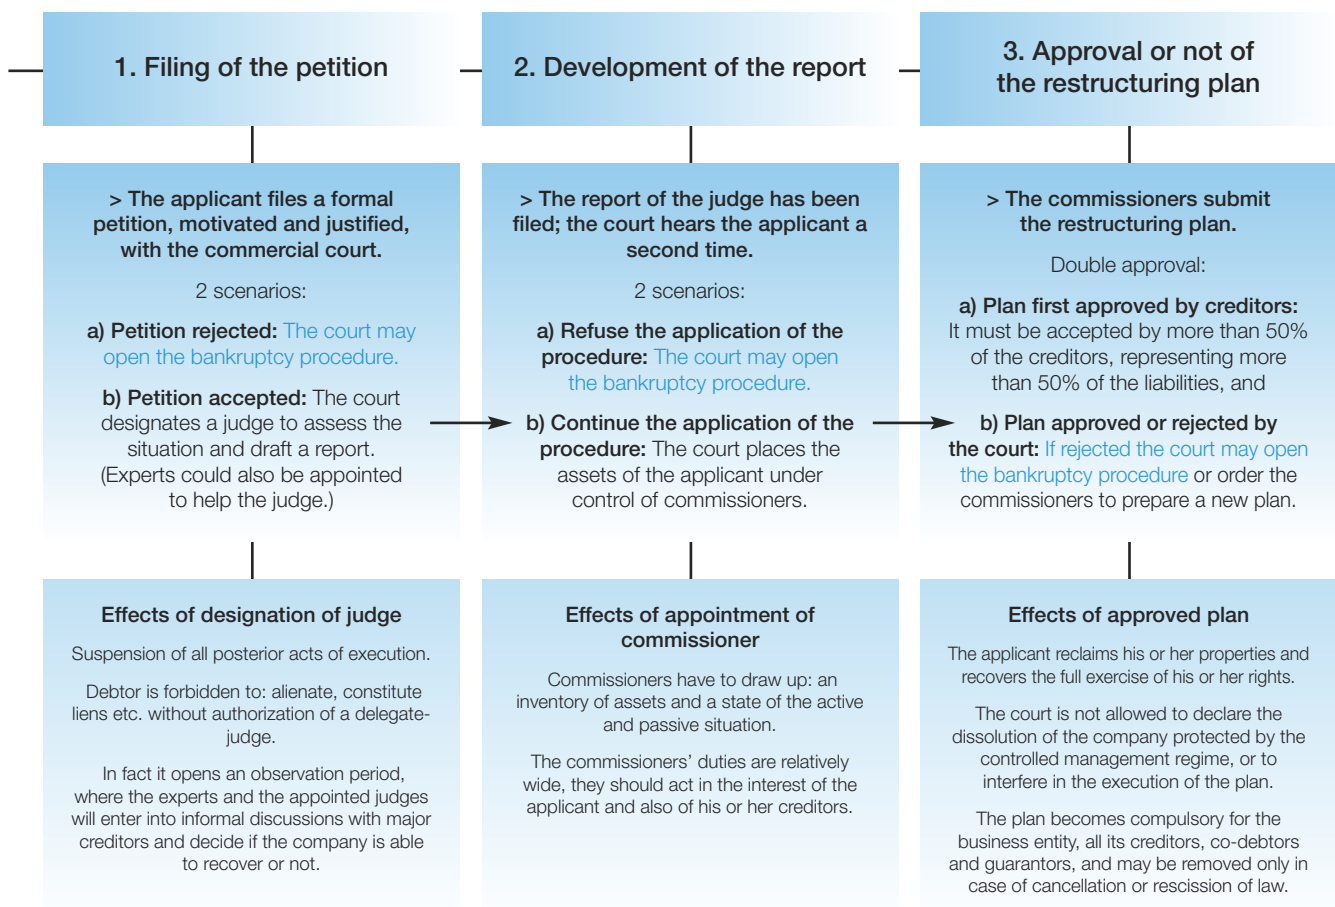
1. Filing of the petition

> The applicant files a formal petition, motivated and justified, with the commercial court.

2 scenarios:

a) Petition rejected: The court may open the bankruptcy procedure.

b) Petition accepted: The court designates a judge to assess the situation and draft a report. (Experts could also be appointed to help the judge.)

Effects of designation of judge

Suspension of all posterior acts of execution.

Debtor is forbidden to: alienate, constitute liens etc. without authorization of a delegate-judge.

In fact it opens an observation period, where the experts and the appointed judges will enter into informal discussions with major creditors and decide if the company is able to recover or not.

2. Development of the report

> The report of the judge has been filed; the court hears the applicant a second time.

2 scenarios:

a) Refuse the application of the procedure: The court may open the bankruptcy procedure.

b) Continue the application of the procedure: The court places the assets of the applicant under control of commissioners.

Effects of appointment of commissioner

Commissioners have to draw up: an inventory of assets and a state of the active and passive situation.

The commissioners' duties are relatively wide, they should act in the interest of the applicant and also of his or her creditors.

3. Approval or not of the restructuring plan

> The commissioners submit the restructuring plan.

Double approval:

a) Plan first approved by creditors: It must be accepted by more than 50% of the creditors, representing more than 50% of the liabilities, and

b) Plan approved or rejected by the court: If rejected the court may open the bankruptcy procedure or order the commissioners to prepare a new plan.

Effects of approved plan

The applicant reclaims his or her properties and recovers the full exercise of his or her rights.

The court is not allowed to declare the dissolution of the company protected by the controlled management regime, or to interfere in the execution of the plan.

The plan becomes compulsory for the business entity, all its creditors, co-debtors and guarantors, and may be removed only in case of cancellation or rescission of law.